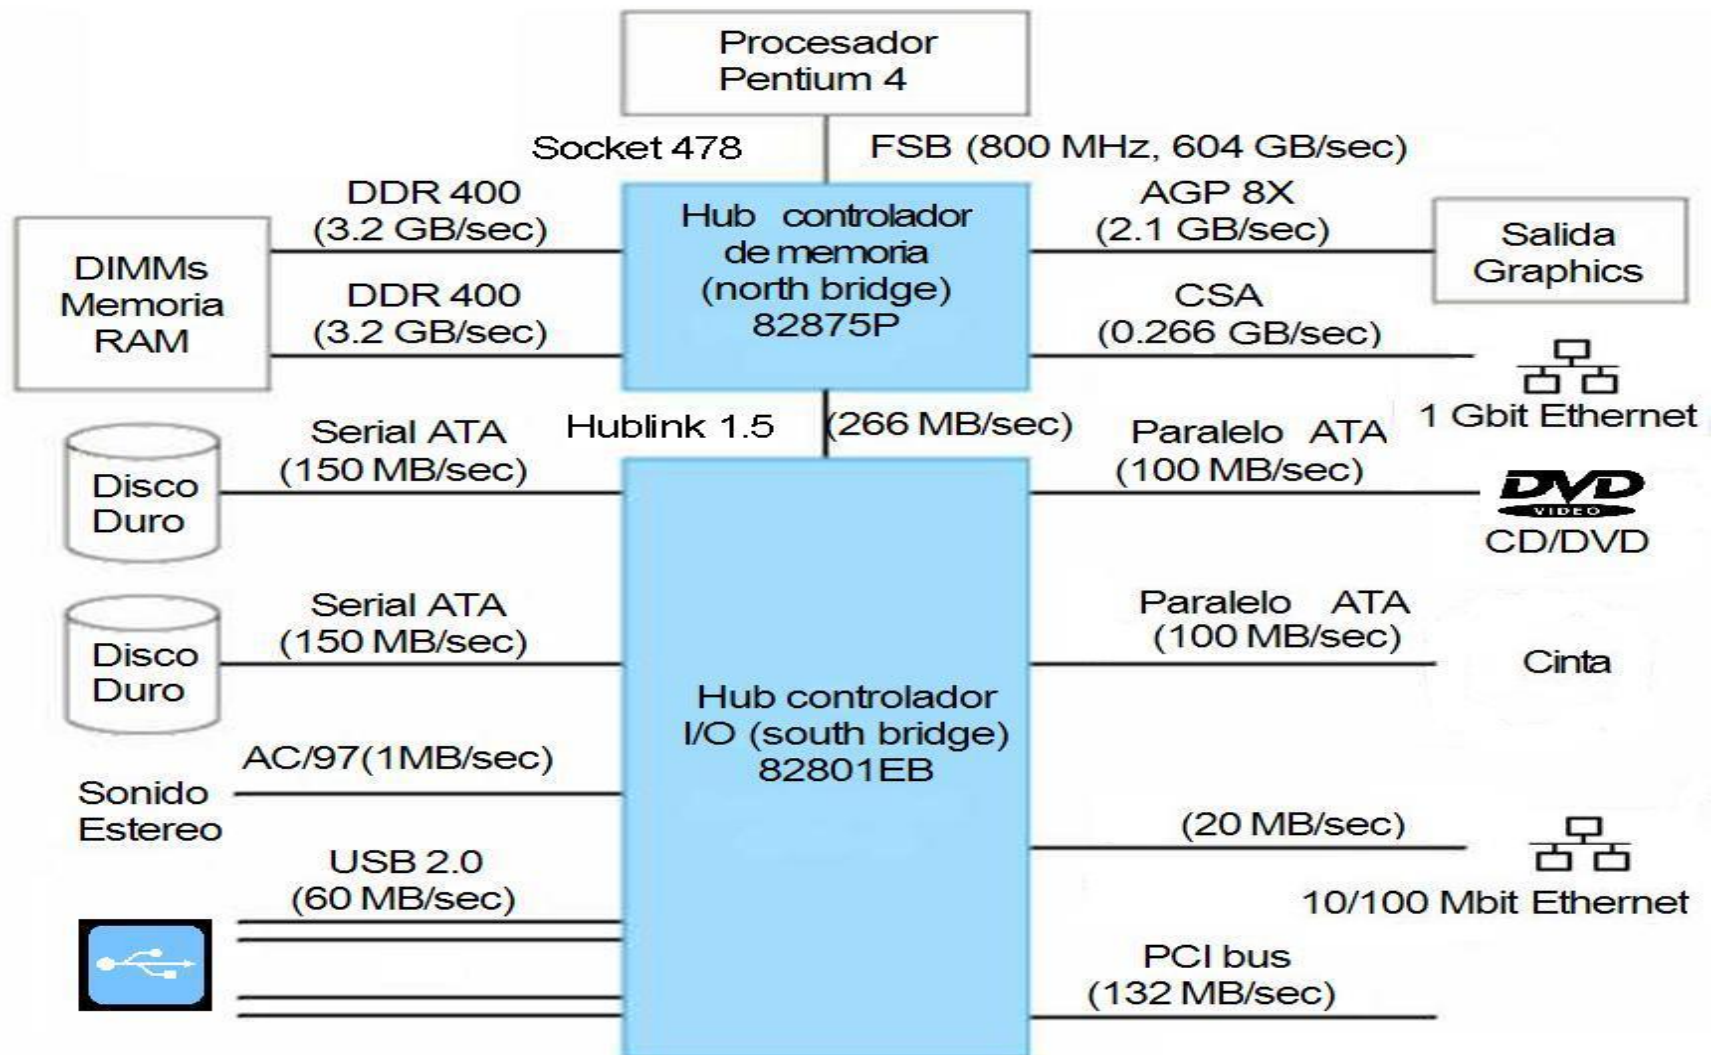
Procesador
Pentium 4

Socket 478

FSB (800 MHz, 604 GB/sec)

DDR 400
(3.2 GB/sec)

Hub controlador
de memoria
(north bridge)
82875P

AGP 8X
(2.1 GB/sec)

Salida
Graphics

DIMMs
Memoria
RAM

DDR 400
(3.2 GB/sec)

CSA
(0.266 GB/sec)

1 Gbit Ethernet

Hublink 1.5

(266 MB/sec)

Disco
Duro

Serial ATA
(150 MB/sec)

Paralelo ATA
(100 MB/sec)

DVD
VIDEO
CD/DVD

Disco
Duro

Serial ATA
(150 MB/sec)

Paralelo ATA
(100 MB/sec)

Cinta

Hub controlador
I/O (south bridge)
82801EB

AC/97(1MB/sec)

Sonido
Estereo

(20 MB/sec)

10/100 Mbit Ethernet

USB 2.0
(60 MB/sec)

PCI bus
(132 MB/sec)